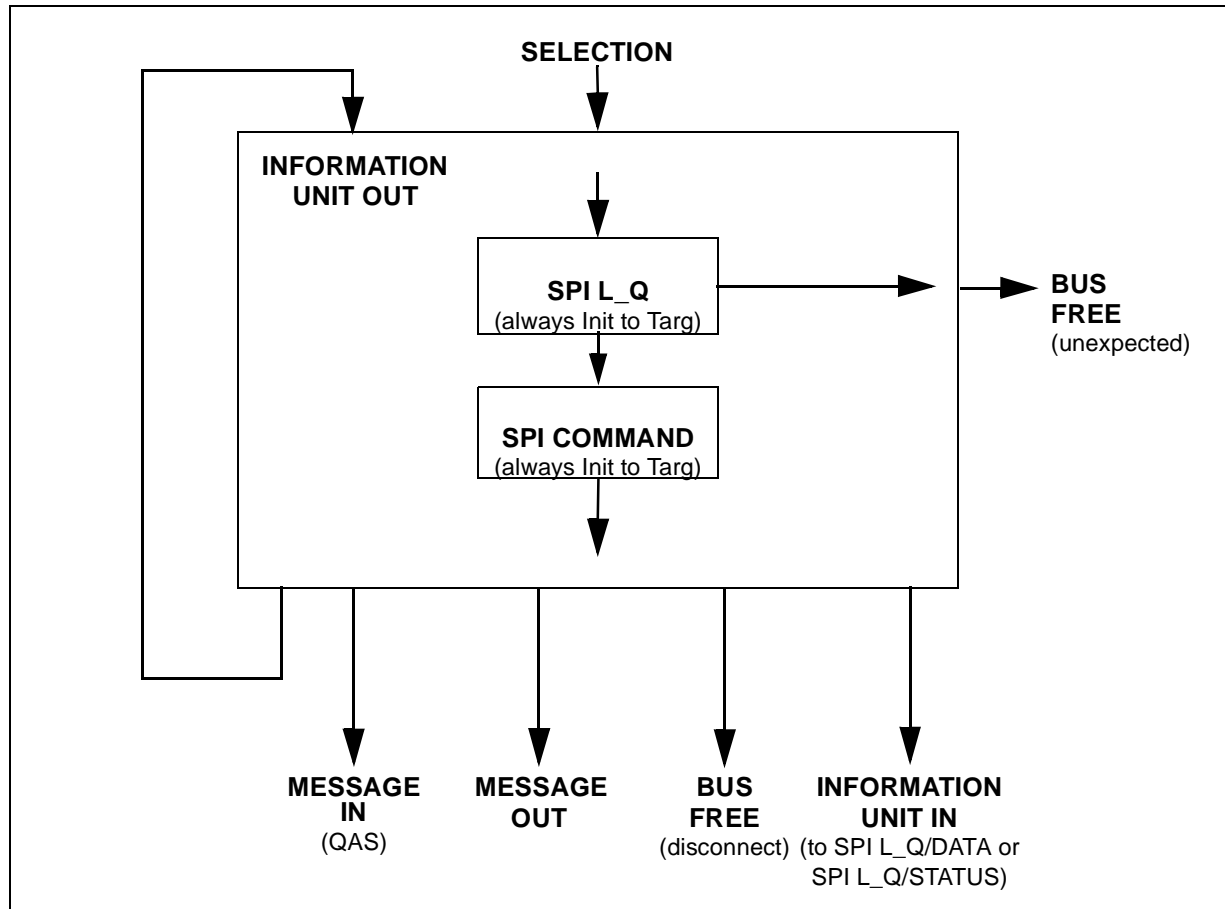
SELECTION

INFORMATION UNIT OUT

SPI L_Q
(always Init to Targ)

BUS FREE
(unexpected)

SPI COMMAND
(always Init to Targ)

MESSAGE IN
(QAS)

MESSAGE OUT

BUS FREE
(disconnect)

INFORMATION UNIT IN
(to SPI L_Q/DATA or SPI L_Q/STATUS)